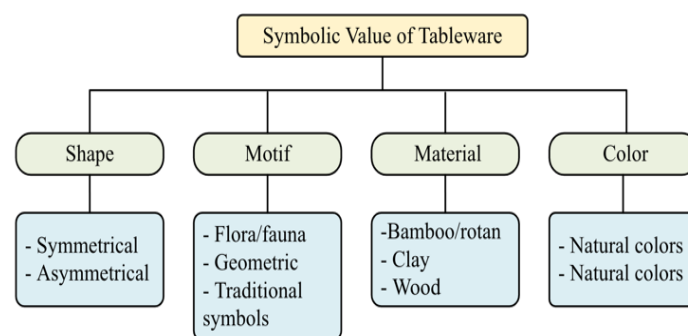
Symbolic Value of Tableware

Shape

- Symmetrical
- Asymmetrical

Motif

- Flora/fauna
- Geometric
- Traditional symbols

Material

-Bamboo/rotan
- Clay
- Wood

Color

- Natural colors
- Natural colors